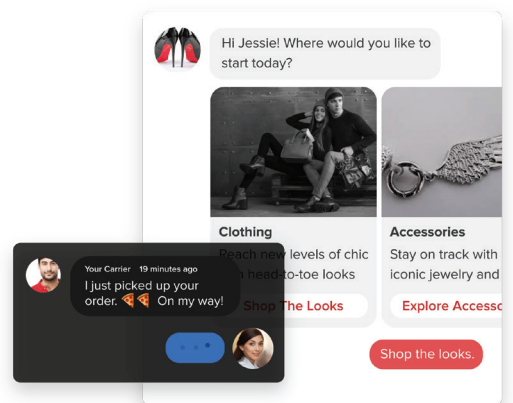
Hi Jessie! Where would you like to start today?

Clothing
Reach new levels of chic with head-to-toe looks
Shop The Looks

Accessories
Stay on track with iconic jewelry and
Explore Accesso

Your Carrier 19 minutes ago
I just picked up your order. 🍕🍕 On my way!

Shop the looks.